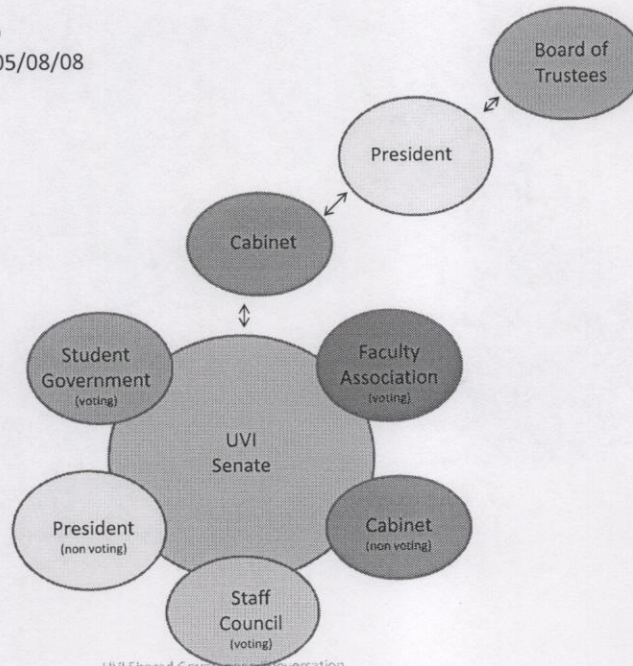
05/08/08

Board of Trustees

President

Cabinet

Student Government (voting)

Faculty Association (voting)

UVI Senate

President (non voting)

Cabinet (non voting)

Staff Council (voting)

UVI Shared Gov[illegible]